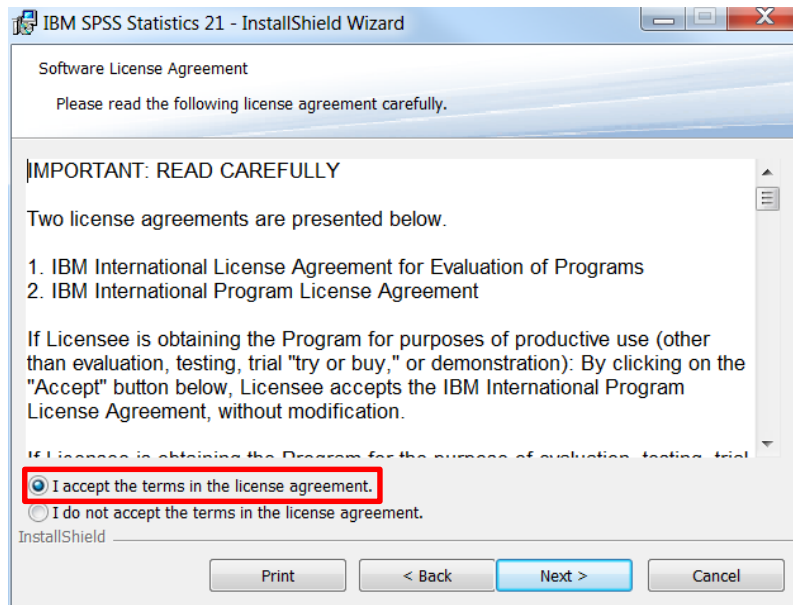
IBM SPSS Statistics 21 - InstallShield Wizard

Software License Agreement

Please read the following license agreement carefully.

IMPORTANT: READ CAREFULLY

Two license agreements are presented below.

1. IBM International License Agreement for Evaluation of Programs
2. IBM International Program License Agreement

If Licensee is obtaining the Program for purposes of productive use (other than evaluation, testing, trial "try or buy," or demonstration): By clicking on the "Accept" button below, Licensee accepts the IBM International Program License Agreement, without modification.

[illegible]

I accept the terms in the license agreement.

I do not accept the terms in the license agreement.

InstallShield

Print

< Back

Next >

Cancel